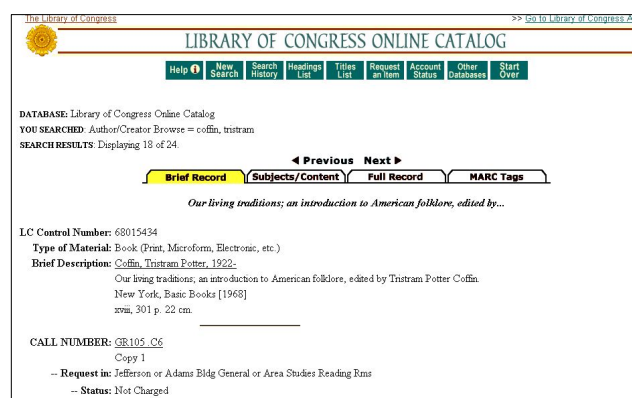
The Library of Congress

>> Go to Library of Congress A

LIBRARY OF CONGRESS ONLINE CATALOG

Help | New Search | Search History | Headings List | Titles List | Request an Item | Account Status | Other Databases | Start Over

DATABASE: Library of Congress Online Catalog
YOU SEARCHED: Author/Creator Browse = coffin, tristram
SEARCH RESULTS: Displaying 18 of 24.

◀ Previous Next ▶

Brief Record | Subjects/Content | Full Record | MARC Tags

Our living traditions; an introduction to American folklore, edited by...

LC Control Number: 68015434
Type of Material: Book (Print, Microform, Electronic, etc.)
Brief Description: Coffin, Tristram Potter, 1922-
Our living traditions; an introduction to American folklore, edited by Tristram Potter Coffin.
New York, Basic Books [1968]
xviii, 301 p. 22 cm.

CALL NUMBER: GR105 .C6
Copy 1
-- Request in: Jefferson or Adams Bldg General or Area Studies Reading Rms
-- Status: Not Charged